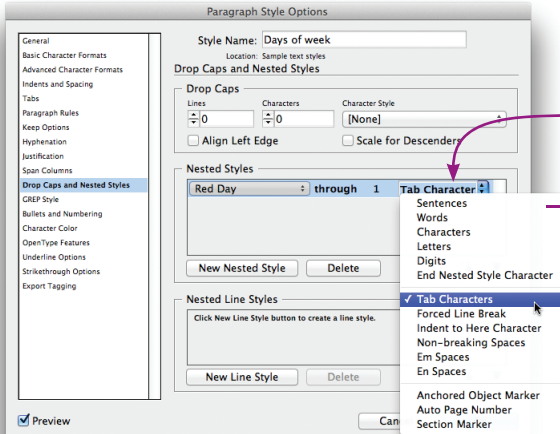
Paragraph Style Options

General
Basic Character Formats
Advanced Character Formats
Indents and Spacing
Tabs
Paragraph Rules
Keep Options
Hyphenation
Justification
Span Columns
Drop Caps and Nested Styles
GREP Style
Bullets and Numbering
Character Color
OpenType Features
Underline Options
Strikethrough Options
Export Tagging

Style Name: Days of week
Location: Sample text styles

Drop Caps and Nested Styles

Drop Caps
Lines
0
Characters
0
Character Style
[None]
Align Left Edge
Scale for Descenders

Nested Styles
Red Day
through
1
Tab Character

New Nested Style
Delete

Nested Line Styles
Click New Line Style button to create a line style.

New Line Style
Delete

Preview
Canc

Sentences
Words
Characters
Letters
Digits
End Nested Style Character
✓ Tab Characters
Forced Line Break
Indent to Here Character
Non-breaking Spaces
Em Spaces
En Spaces
Anchored Object Marker
Auto Page Number
Section Marker